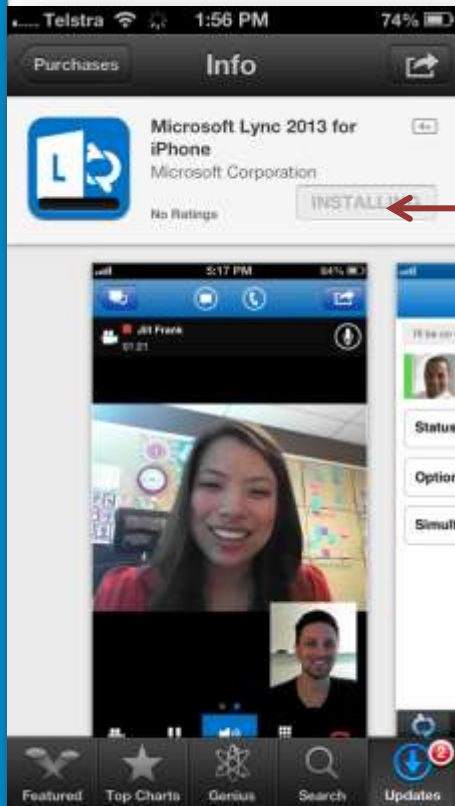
Telstra 1:56 PM 74%

Purchases Info

Microsoft Lync 2013 for iPhone
Microsoft Corporation
No Ratings
4+
INSTALL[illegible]

5:17 PM 84%
Jill Frank
01:21

Status
Option
Simult

Featured Top Charts Genius Search Updates 2